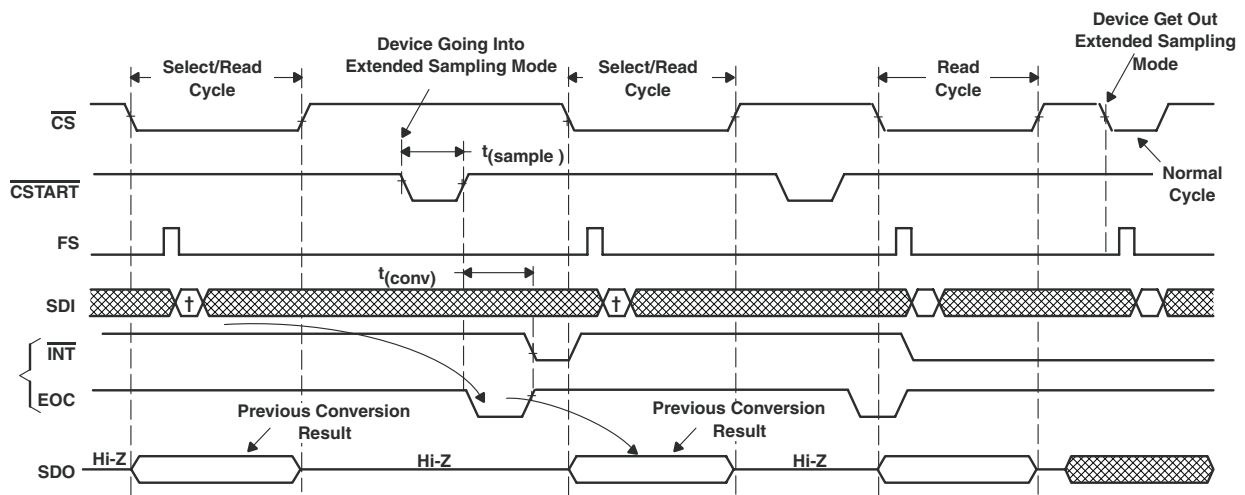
Select/Read Cycle

Device Going Into Extended Sampling Mode

Select/Read Cycle

Read Cycle

Device Get Out Extended Sampling Mode

$\overline{CS}$

$t_{(sample)}$

$\overline{CSTART}$

Normal Cycle

FS

$t_{(conv)}$

SDI

†

†

$\overline{INT}$

EOC

Previous Conversion Result

Previous Conversion Result

SDO

Hi-Z

Hi-Z

Hi-Z